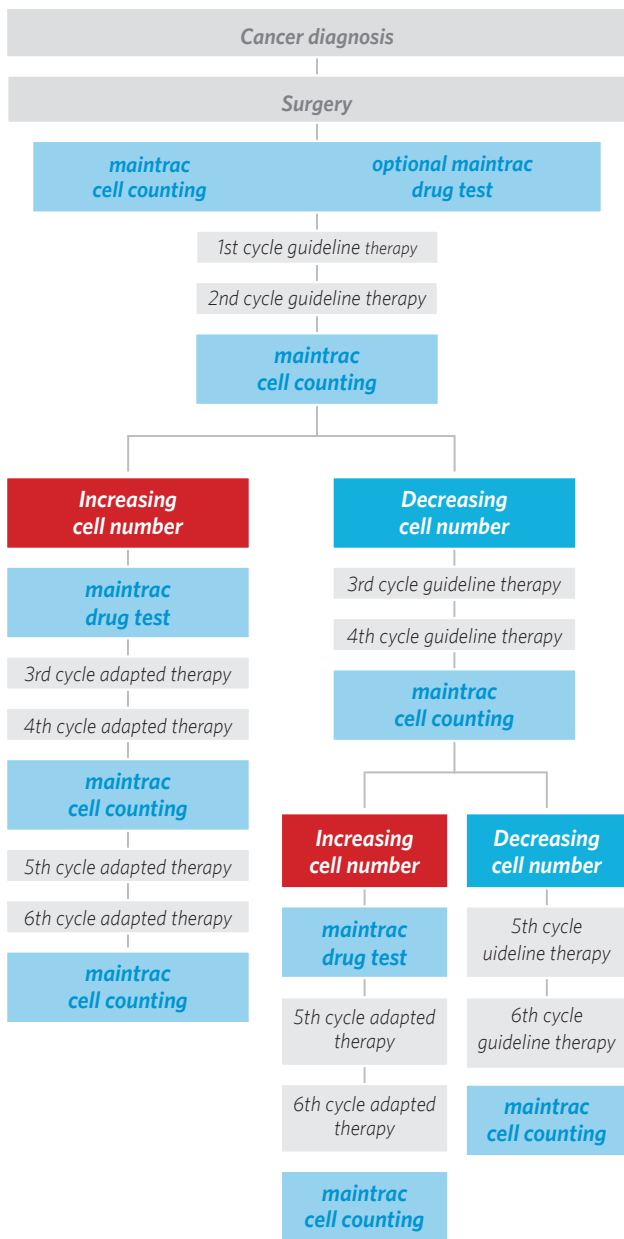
Cancer diagnosis

Surgery

maintrac cell counting

optional maintrac drug test

1st cycle guideline therapy

2nd cycle guideline therapy

maintrac cell counting

Increasing cell number

maintrac drug test

3rd cycle adapted therapy

4th cycle adapted therapy

maintrac cell counting

5th cycle adapted therapy

6th cycle adapted therapy

maintrac cell counting

Decreasing cell number

3rd cycle guideline therapy

4th cycle guideline therapy

maintrac cell counting

Increasing cell number

maintrac drug test

5th cycle adapted therapy

6th cycle adapted therapy

maintrac cell counting

Decreasing cell number

5th cycle uideline therapy

6th cycle guideline therapy

maintrac cell counting